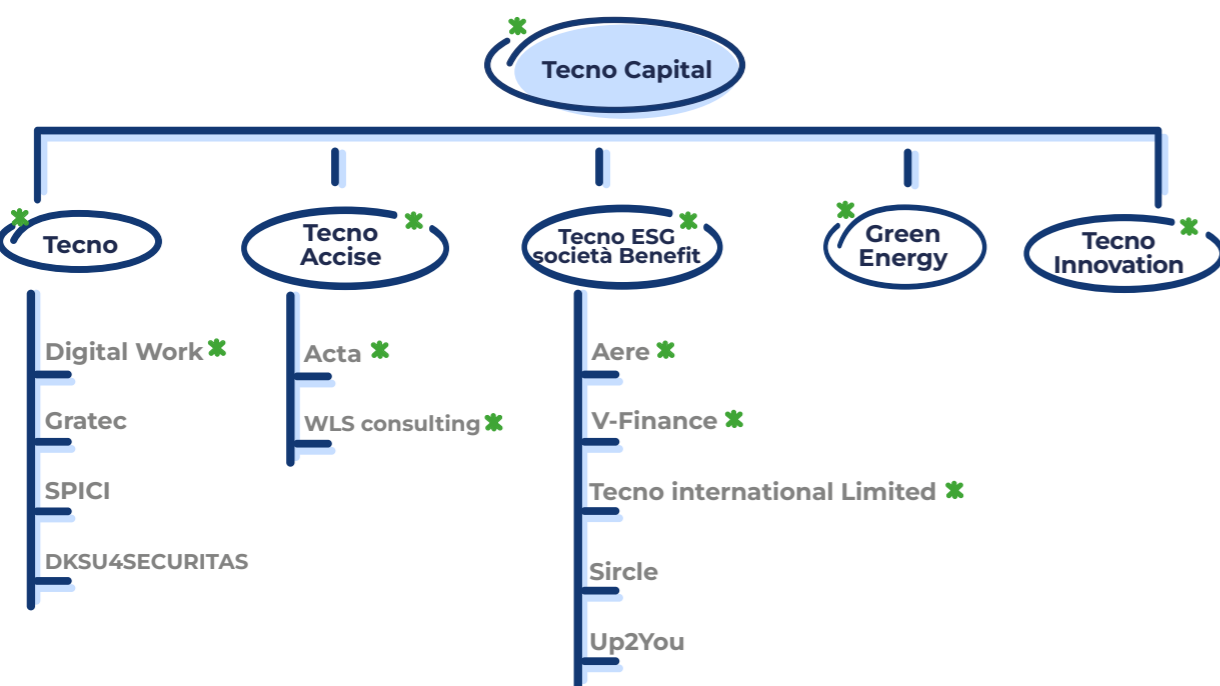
Tecno Capital

Tecno

Tecno Accise

Tecno ESG società Benefit

Green Energy

Tecno Innovation

Digital Work

Gratec

SPICI

DKSU4SECURITAS

Acta

WLS consulting

Aere

V-Finance

Tecno international Limited

Sircle

Up2You